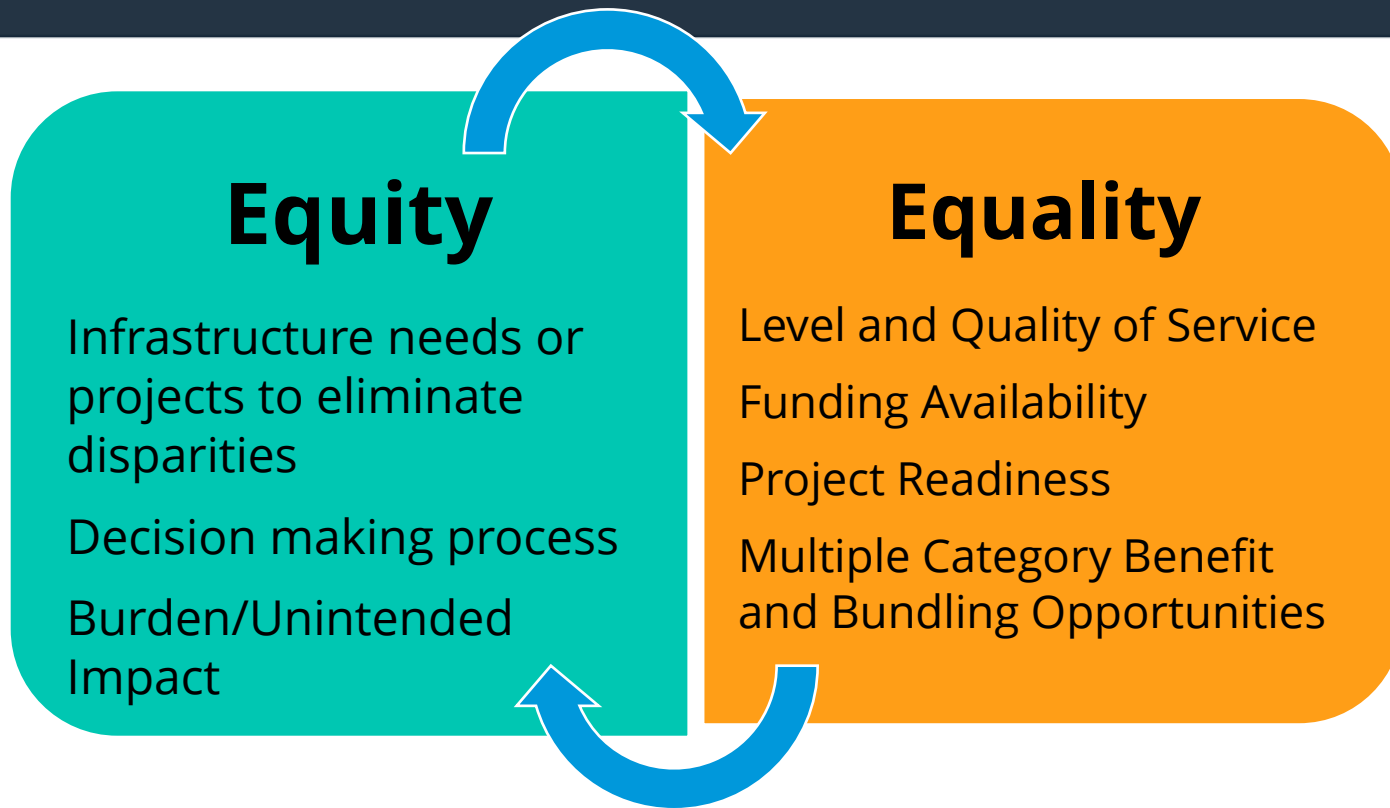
Equity

Infrastructure needs or projects to eliminate disparities

Decision making process

Burden/Unintended Impact

Equality

Level and Quality of Service

Funding Availability

Project Readiness

Multiple Category Benefit and Bundling Opportunities